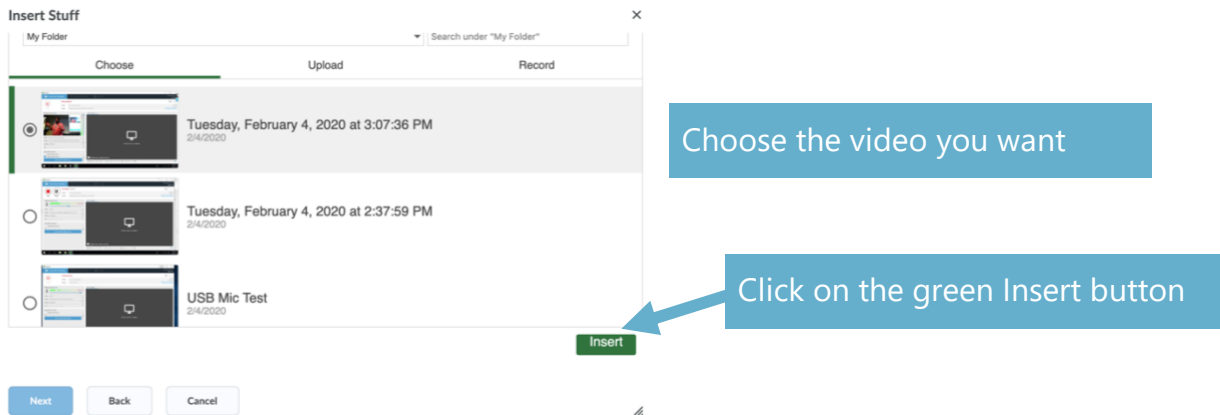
Insert Stuff

×

My Folder

Search under "My Folder"

Choose

Upload

Record

Tuesday, February 4, 2020 at 3:07:36 PM
2/4/2020

Tuesday, February 4, 2020 at 2:37:59 PM
2/4/2020

USB Mic Test
2/4/2020

Insert

Next

Back

Cancel

Choose the video you want

Click on the green Insert button